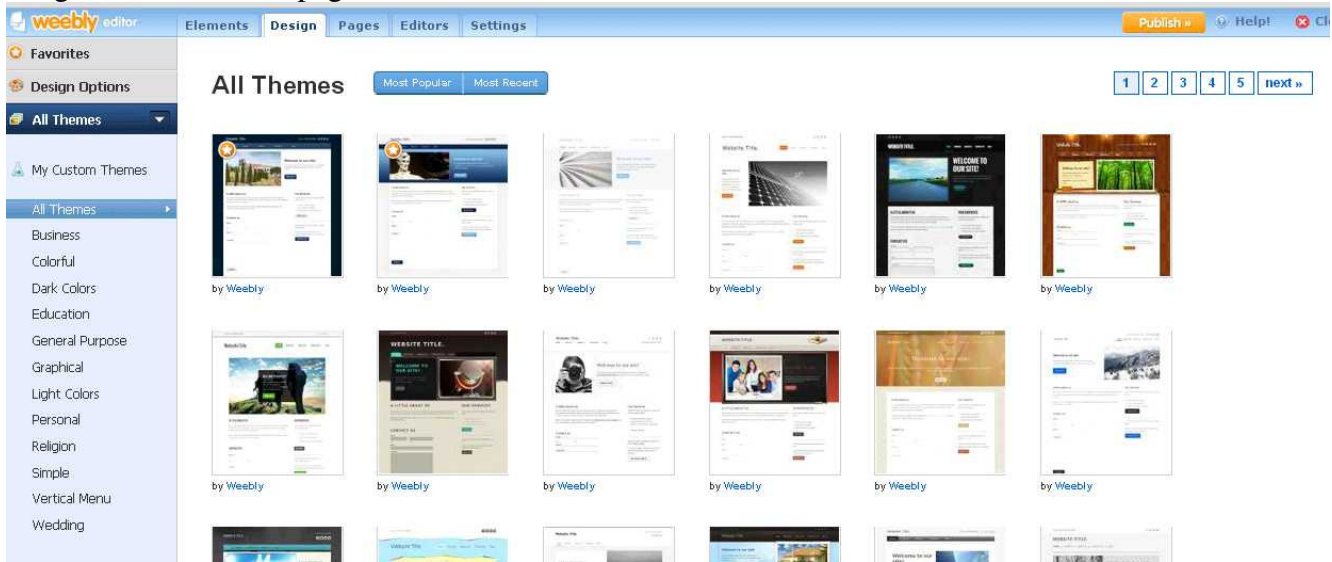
weebly editor

Elements Design Pages Editors Settings

Publish » Help! Cl

Favorites

Design Options

All Themes

My Custom Themes

All Themes

Business

Colorful

Dark Colors

Education

General Purpose

Graphical

Light Colors

Personal

Religion

Simple

Vertical Menu

Wedding

All Themes

Most Popular Most Recent

1 2 3 4 5 next »

by Weebly by Weebly by Weebly by Weebly by Weebly by Weebly

by Weebly by Weebly by Weebly by Weebly by Weebly by Weebly